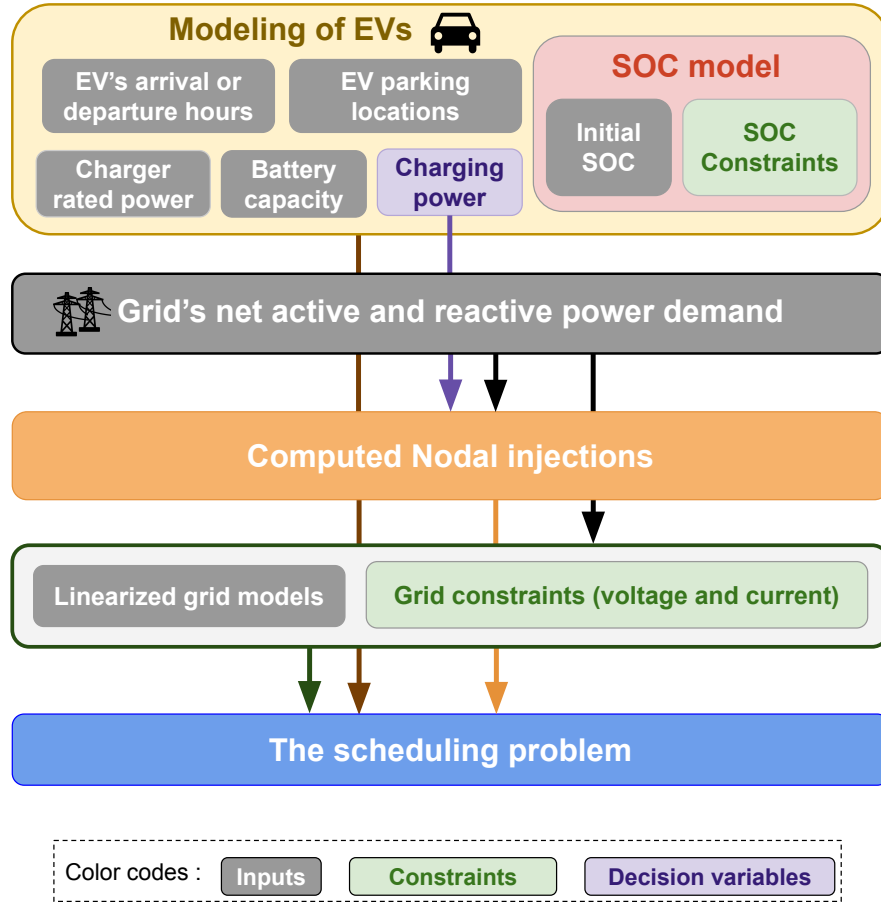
Modeling of EVs

EV's arrival or departure hours

EV parking locations

Charger rated power

Battery capacity

Charging power

SOC model

Initial SOC

SOC Constraints

Grid's net active and reactive power demand

Computed Nodal injections

Linearized grid models

Grid constraints (voltage and current)

The scheduling problem

Color codes : Inputs Constraints Decision variables